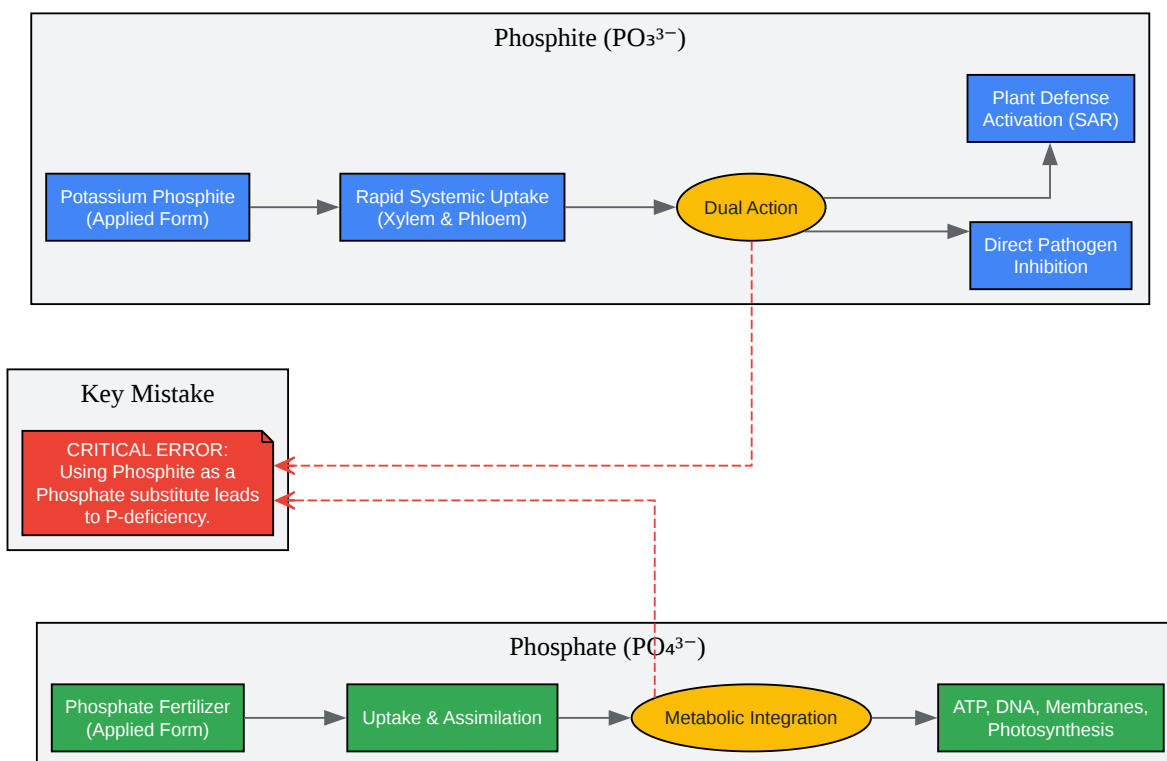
Phosphite ($PO_3^{3-}$)

Potassium Phosphite (Applied Form)

Rapid Systemic Uptake (Xylem & Phloem)

Dual Action

Plant Defense Activation (SAR)

Direct Pathogen Inhibition

Key Mistake

CRITICAL ERROR: Using Phosphite as a Phosphate substitute leads to P-deficiency.

Phosphate ($PO_4^{3-}$)

Phosphate Fertilizer (Applied Form)

Uptake & Assimilation

Metabolic Integration

ATP, DNA, Membranes, Photosynthesis